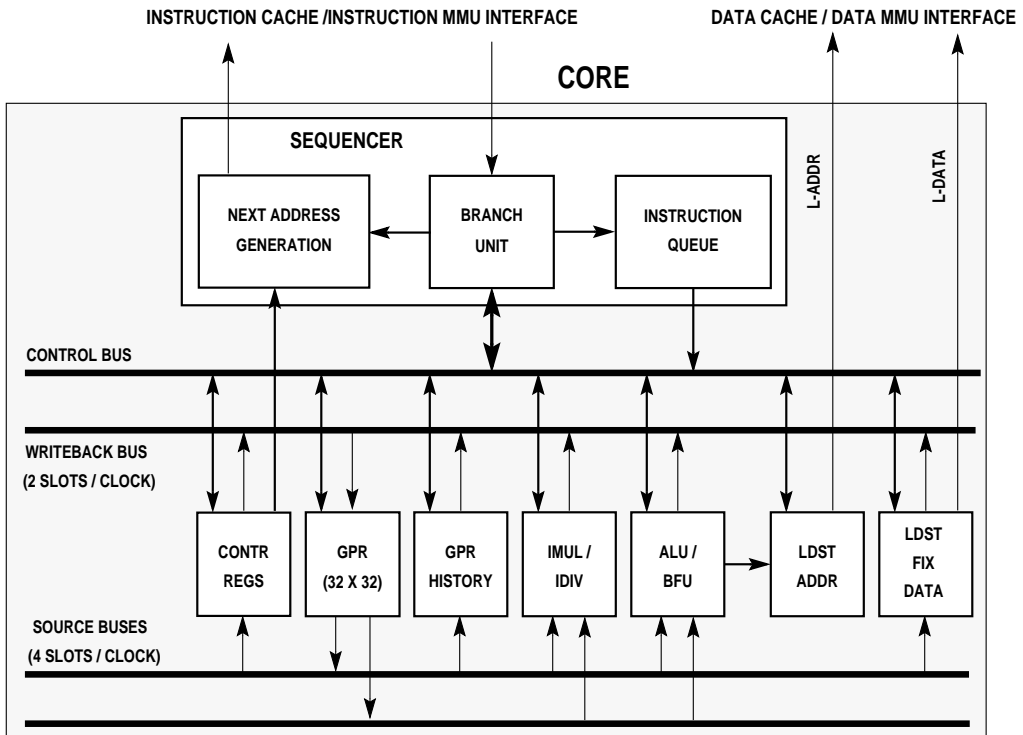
INSTRUCTION CACHE /INSTRUCTION MMU INTERFACE

DATA CACHE / DATA MMU INTERFACE

CORE

SEQUENCER

L-ADDR

L-DATA

NEXT ADDRESS GENERATION

BRANCH UNIT

INSTRUCTION QUEUE

CONTROL BUS

WRITEBACK BUS (2 SLOTS / CLOCK)

CONTR REGS

GPR (32 X 32)

GPR HISTORY

IMUL / IDIV

ALU / BFU

LDST ADDR

LDST FIX DATA

SOURCE BUSES (4 SLOTS / CLOCK)